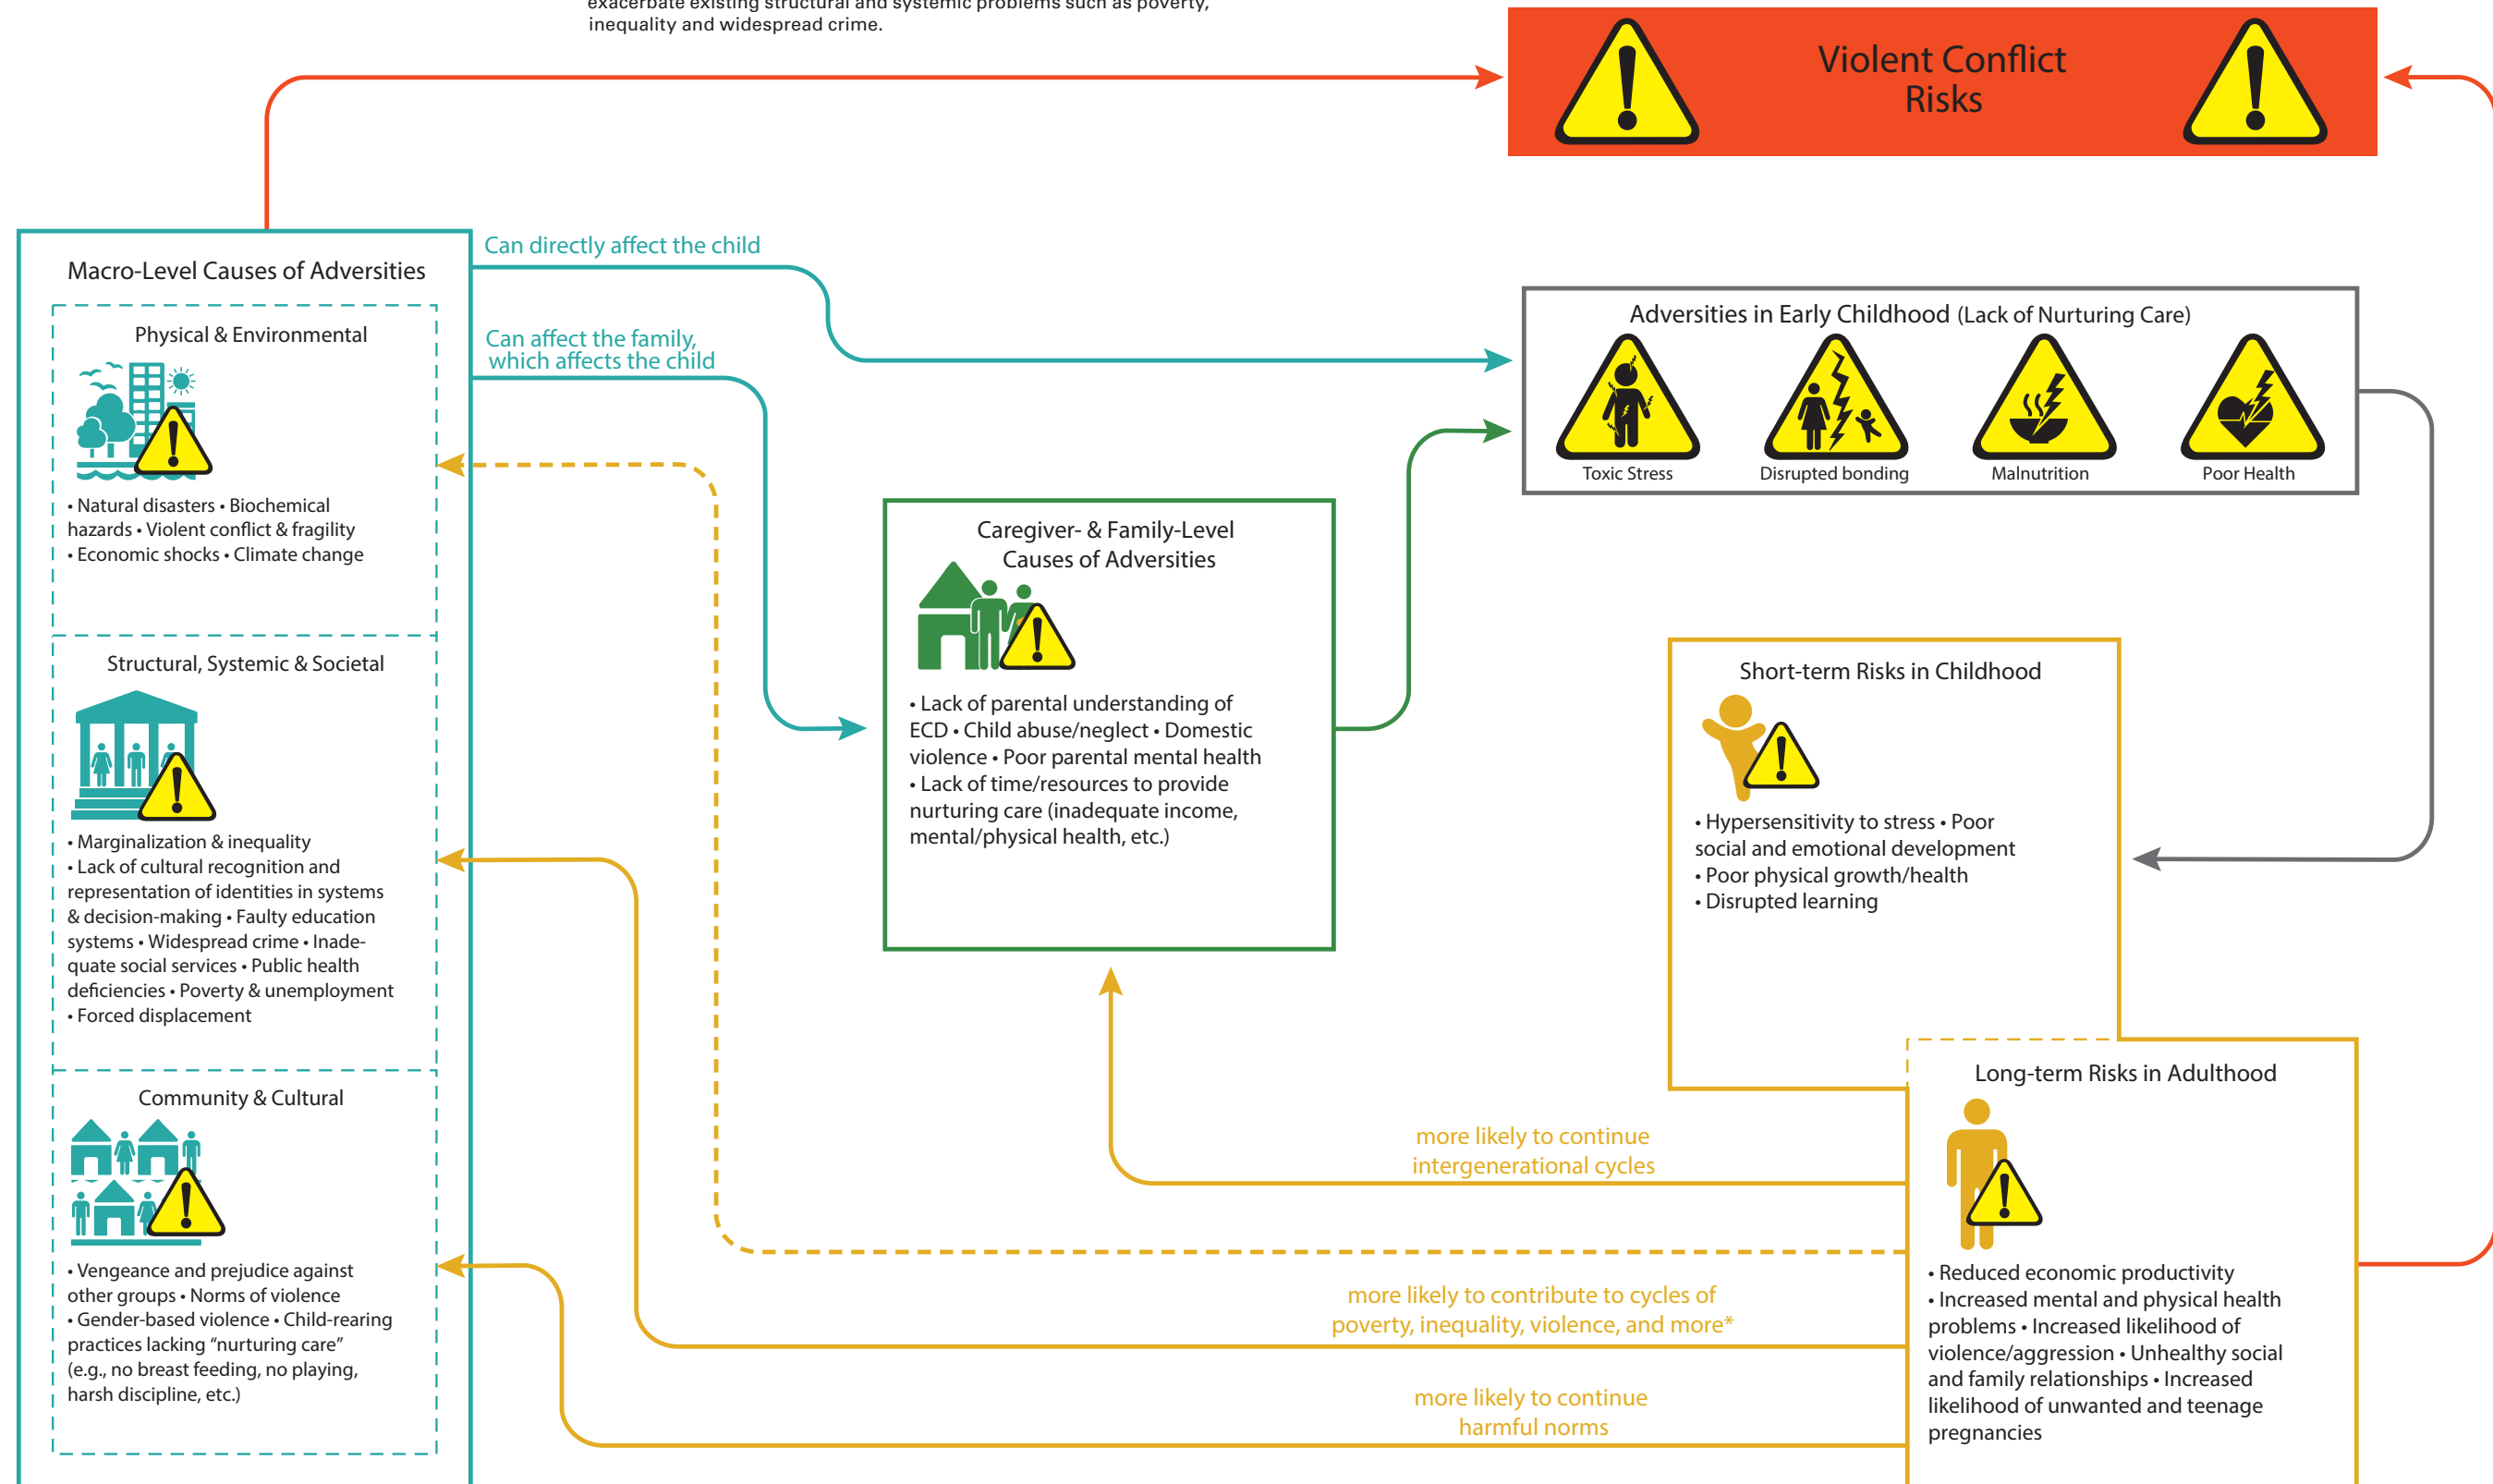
exacerbate existing structural and systemic problems such as poverty, inequality and widespread crime.

Violent Conflict Risks

Macro-Level Causes of Adversities

Physical & Environmental

• Natural disasters • Biochemical hazards • Violent conflict & fragility • Economic shocks • Climate change

Structural, Systemic & Societal

• Marginalization & inequality • Lack of cultural recognition and representation of identities in systems & decision-making • Faulty education systems • Widespread crime • Inadequate social services • Public health deficiencies • Poverty & unemployment • Forced displacement

Community & Cultural

• Vengeance and prejudice against other groups • Norms of violence • Gender-based violence • Child-rearing practices lacking "nurturing care" (e.g., no breast feeding, no playing, harsh discipline, etc.)

Can directly affect the child

Can affect the family, which affects the child

Adversities in Early Childhood (Lack of Nurturing Care)

Toxic Stress

Disrupted bonding

Malnutrition

Poor Health

Caregiver- & Family-Level Causes of Adversities

• Lack of parental understanding of ECD • Child abuse/neglect • Domestic violence • Poor parental mental health • Lack of time/resources to provide nurturing care (inadequate income, mental/physical health, etc.)

Short-term Risks in Childhood

• Hypersensitivity to stress • Poor social and emotional development • Poor physical growth/health • Disrupted learning

Long-term Risks in Adulthood

• Reduced economic productivity • Increased mental and physical health problems • Increased likelihood of violence/aggression • Unhealthy social and family relationships • Increased likelihood of unwanted and teenage pregnancies

more likely to continue intergenerational cycles

more likely to contribute to cycles of poverty, inequality, violence, and more*

more likely to continue harmful norms